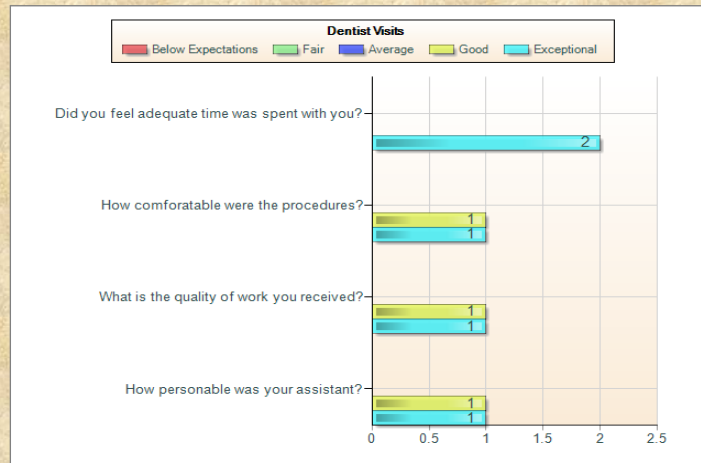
Dentist Visits

Below Expectations Fair Average Good Exceptional

Did you feel adequate time was spent with you?

2

How comforatable were the procedures?

1

1

What is the quality of work you received?

1

1

How personable was your assistant?

1

1

0 0.5 1 1.5 2 2.5